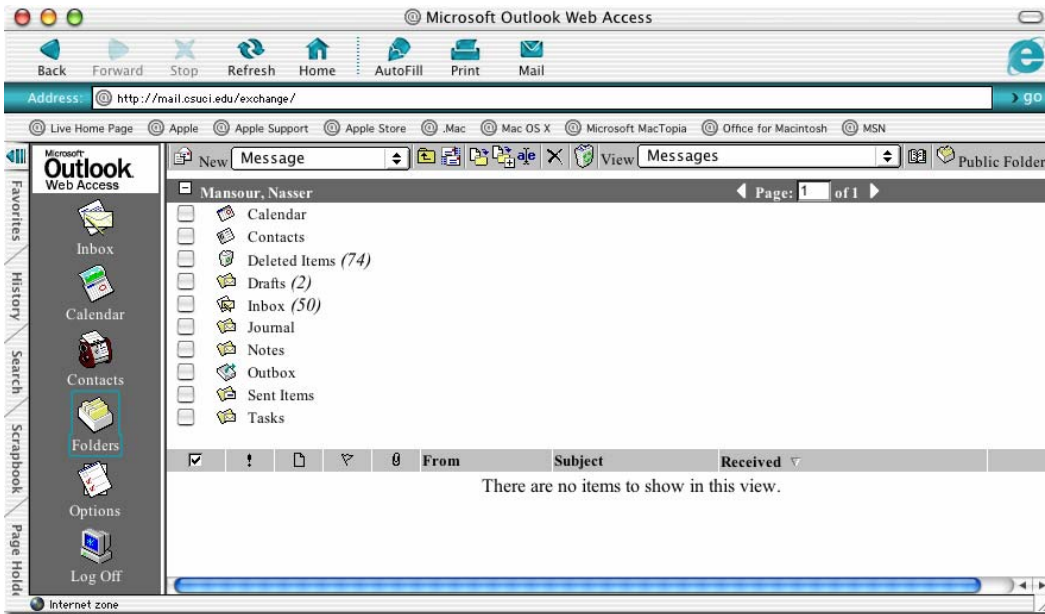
Microsoft Outlook Web Access

Back Forward Stop Refresh Home AutoFill Print Mail

Address: http://mail.csuci.edu/exchange/

go

Live Home Page Apple Apple Support Apple Store .Mac Mac OS X Microsoft MacTopia Office for Macintosh MSN

Favorites History Search Scrapbook Page Hold

Microsoft Outlook Web Access

Inbox

Calendar

Contacts

Folders

Options

Log Off

New Message View Messages Public Folder

Mansour, Nasser

Page: 1 of 1

Calendar
Contacts
Deleted Items *(74)*
Drafts *(2)*
Inbox *(50)*
Journal
Notes
Outbox
Sent Items
Tasks

| ! | From | Subject | Received |
|---|---|---|---|

There are no items to show in this view.

Internet zone